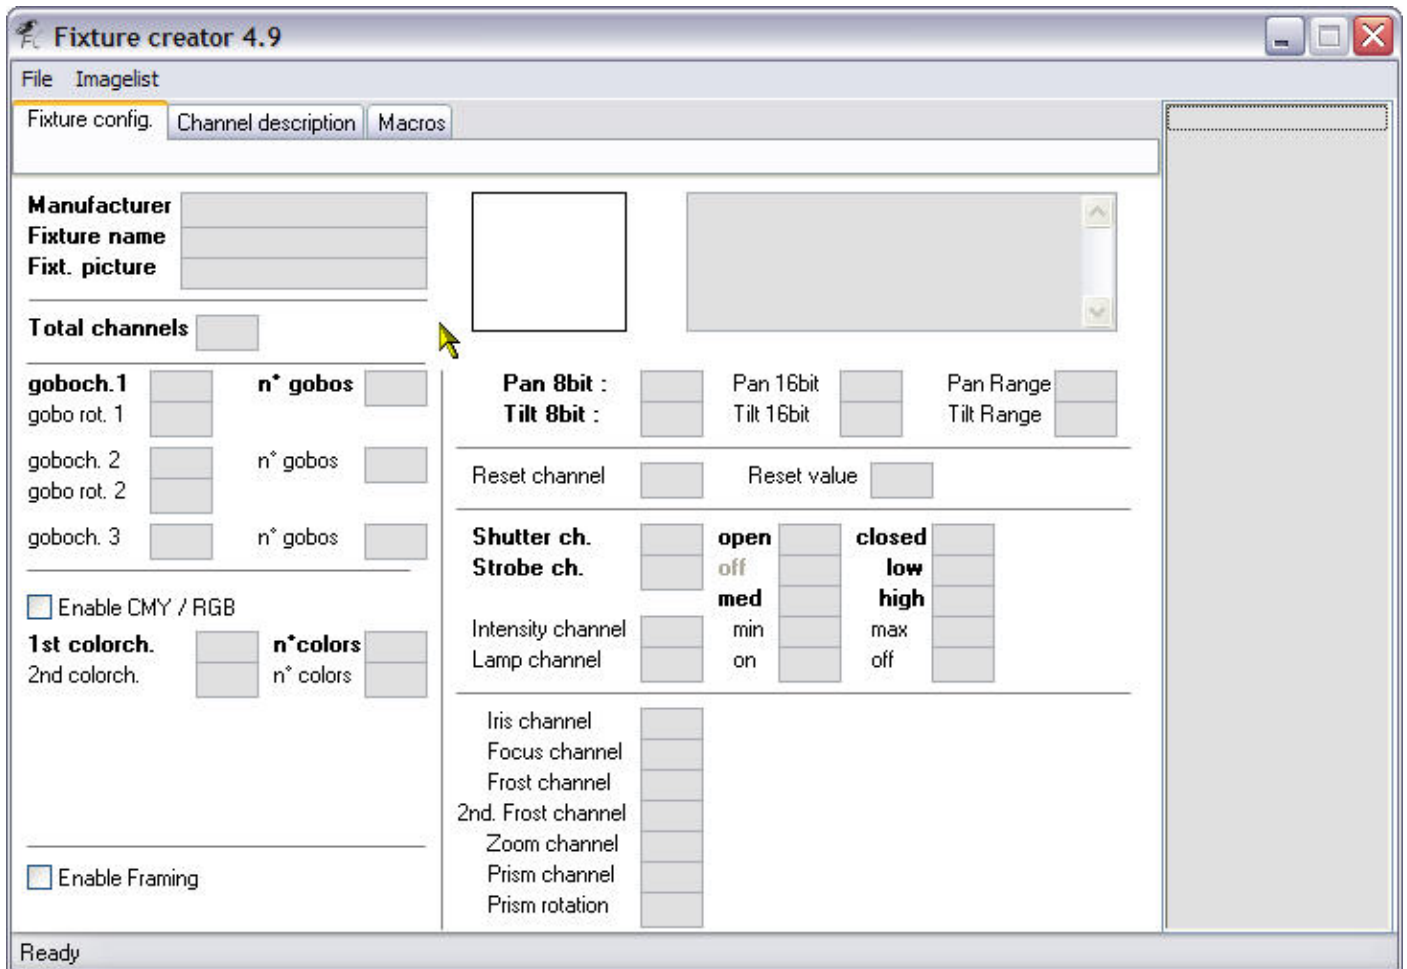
Fixture creator 4.9

File Imagelist

Fixture config. Channel description Macros

Manufacturer
Fixture name
Fixt. picture

Total channels

goboch.1 n° gobos
gobo rot. 1

goboch. 2 n° gobos
gobo rot. 2

goboch. 3 n° gobos

Enable CMY / RGB

1st colorch. n°colors
2nd colorch. n° colors

Enable Framing

Pan 8bit : Pan 16bit Pan Range
Tilt 8bit : Tilt 16bit Tilt Range

Reset channel Reset value

Shutter ch. open closed
Strobe ch. off low
med high
Intensity channel min max
Lamp channel on off

Iris channel
Focus channel
Frost channel
2nd. Frost channel
Zoom channel
Prism channel
Prism rotation

Ready